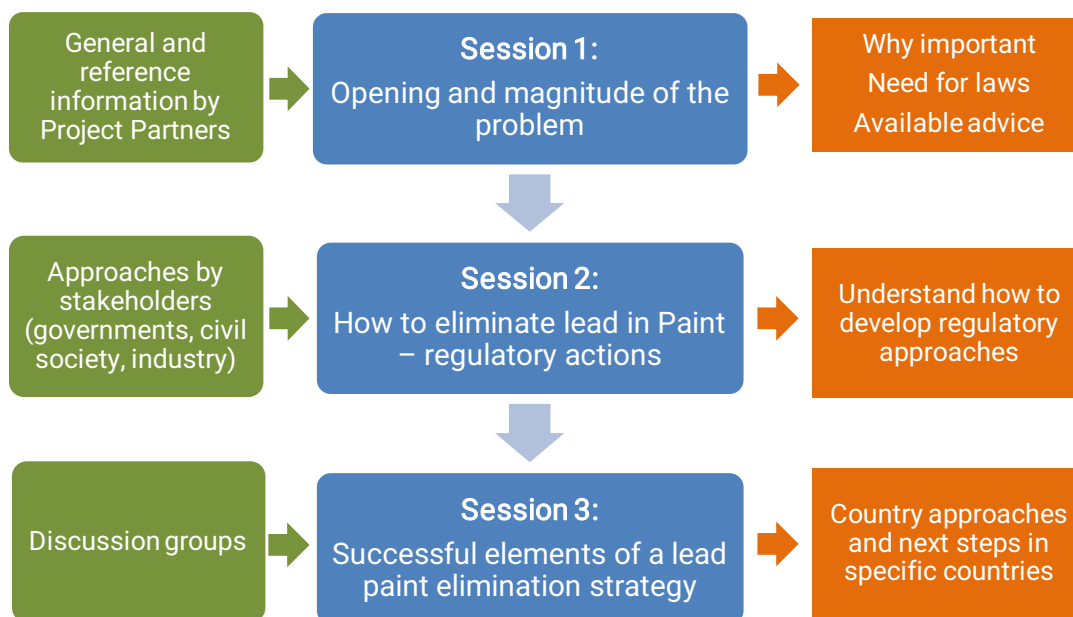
General and reference information by Project Partners

Session 1:
Opening and magnitude of the problem

Why important
Need for laws
Available advice

Approaches by stakeholders (governments, civil society, industry)

Session 2:
How to eliminate lead in Paint – regulatory actions

Understand how to develop regulatory approaches

Discussion groups

Session 3:
Successful elements of a lead paint elimination strategy

Country approaches and next steps in specific countries